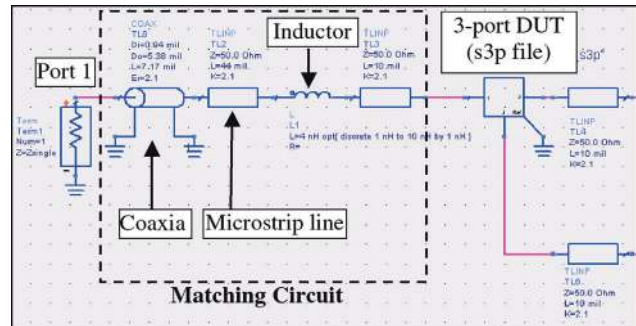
Inductor

3-port DUT (s3p file)

Port 1

COAX
TL8
Di=0.94 mil
Do=5.38 mil
L=7.17 mil
Er=2.1

TLINP
TL2
Z=50.0 Ohm
L=44 mil
K=2.1

L
L1
L=4 nH opt{ discrete 1 nH to 10 nH by 1 nH }
R=

TLINP
TL3
Z=50.0 Ohm
L=10 mil
K=2.1

S3P

Term
Term1
Num=1
Z=Zsingle

TLINP
TL4
Z=50.0 Ohm
L=10 mil
K=2.1

Coaxia

Microstrip line

TLINP
TL6
Z=50.0 Ohm
L=10 mil
K=2.1

Matching Circuit